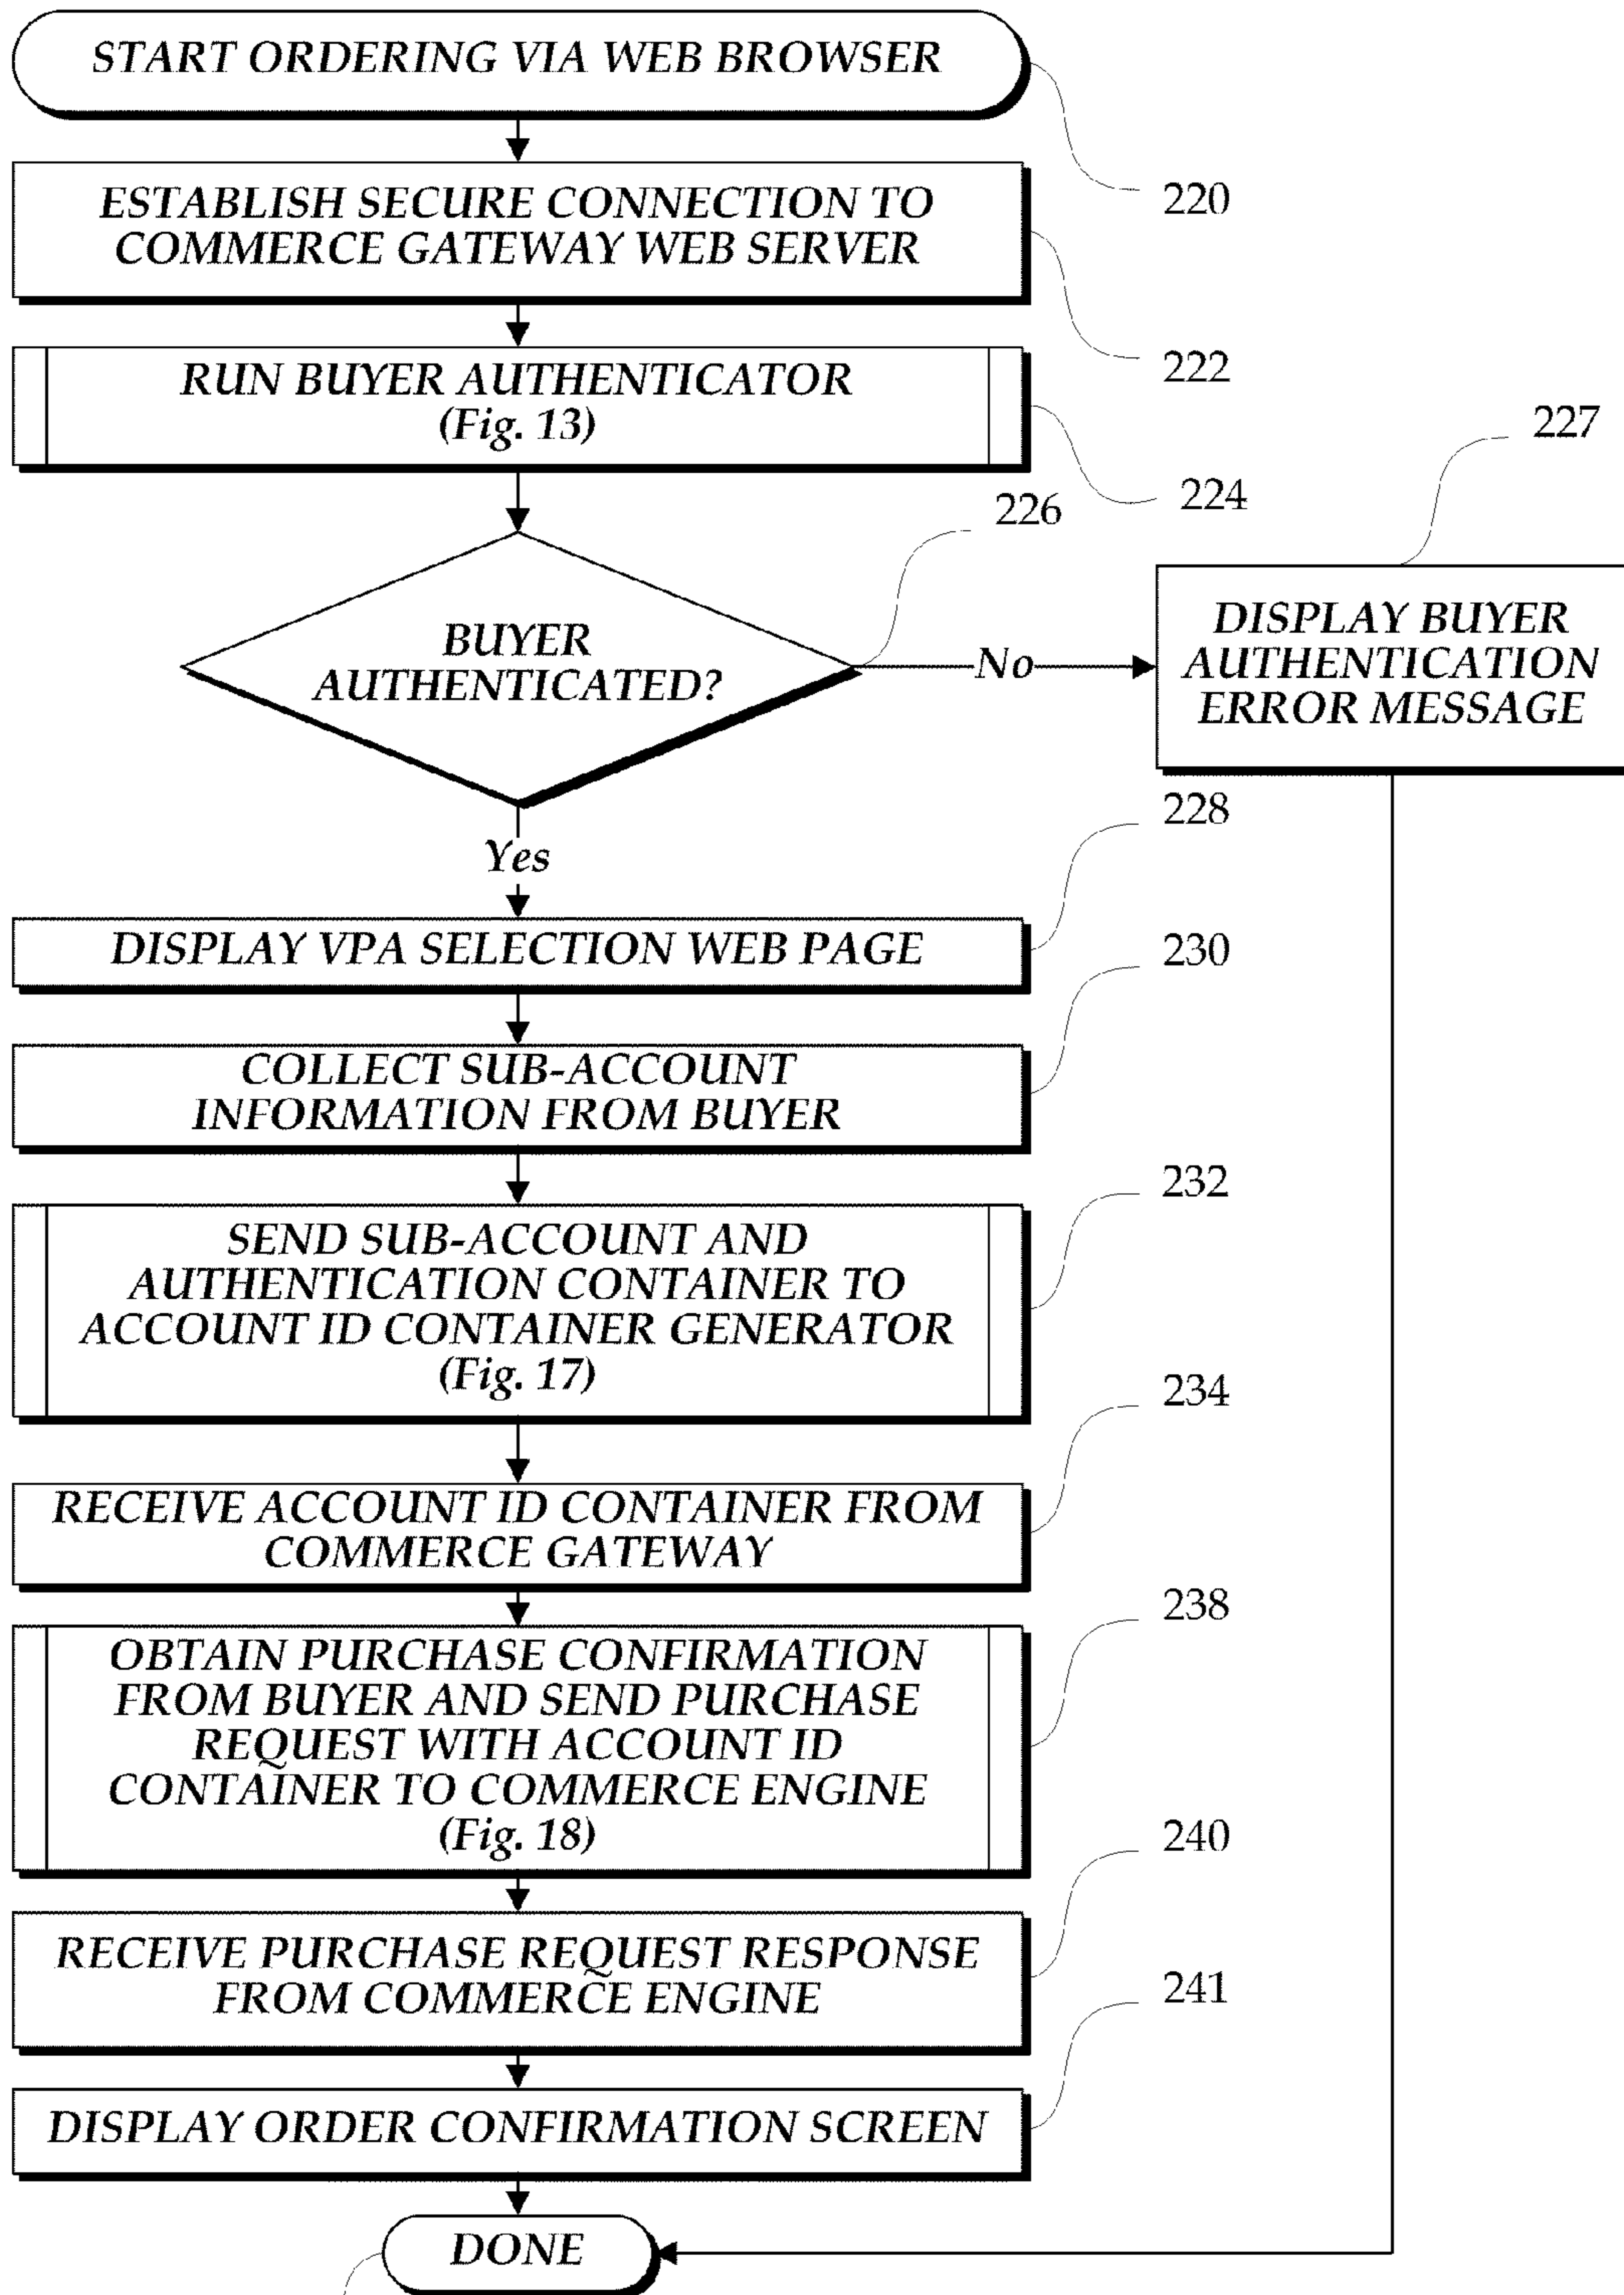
START ORDERING VIA WEB BROWSER

220

ESTABLISH SECURE CONNECTION TO COMMERCE GATEWAY WEB SERVER

222

RUN BUYER AUTHENTICATOR (Fig. 13)

224

227

226

BUYER AUTHENTICATED?

No

DISPLAY BUYER AUTHENTICATION ERROR MESSAGE

228

Yes

DISPLAY VPA SELECTION WEB PAGE

230

COLLECT SUB-ACCOUNT INFORMATION FROM BUYER

232

SEND SUB-ACCOUNT AND AUTHENTICATION CONTAINER TO ACCOUNT ID CONTAINER GENERATOR (Fig. 17)

234

RECEIVE ACCOUNT ID CONTAINER FROM COMMERCE GATEWAY

238

OBTAIN PURCHASE CONFIRMATION FROM BUYER AND SEND PURCHASE REQUEST WITH ACCOUNT ID CONTAINER TO COMMERCE ENGINE (Fig. 18)

240

RECEIVE PURCHASE REQUEST RESPONSE FROM COMMERCE ENGINE

241

DISPLAY ORDER CONFIRMATION SCREEN

DONE